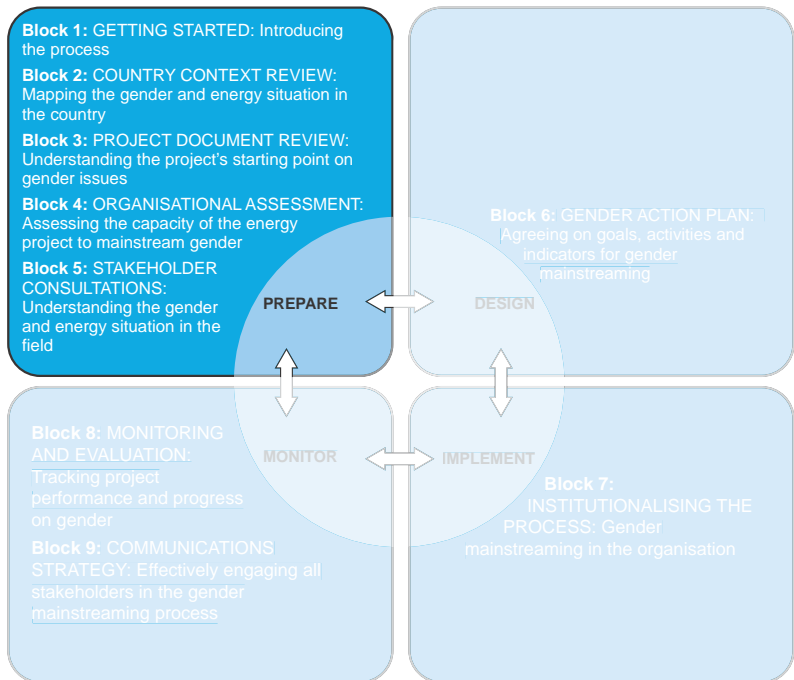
Block 1: GETTING STARTED: Introducing the process

Block 2: COUNTRY CONTEXT REVIEW: Mapping the gender and energy situation in the country

Block 3: PROJECT DOCUMENT REVIEW: Understanding the project's starting point on gender issues

Block 4: ORGANISATIONAL ASSESSMENT: Assessing the capacity of the energy project to mainstream gender

Block 5: STAKEHOLDER CONSULTATIONS: Understanding the gender and energy situation in the field

Block 6: GENDER ACTION PLAN: Agreeing on goals, activities and indicators for gender mainstreaming

PREPARE

DESIGN

MONITOR

IMPLEMENT

Block 8: MONITORING AND EVALUATION: Tracking project performance and progress on gender

Block 9: COMMUNICATIONS STRATEGY: Effectively engaging all stakeholders in the gender mainstreaming process

Block 7: INSTITUTIONALISING THE PROCESS: Gender mainstreaming in the organisation